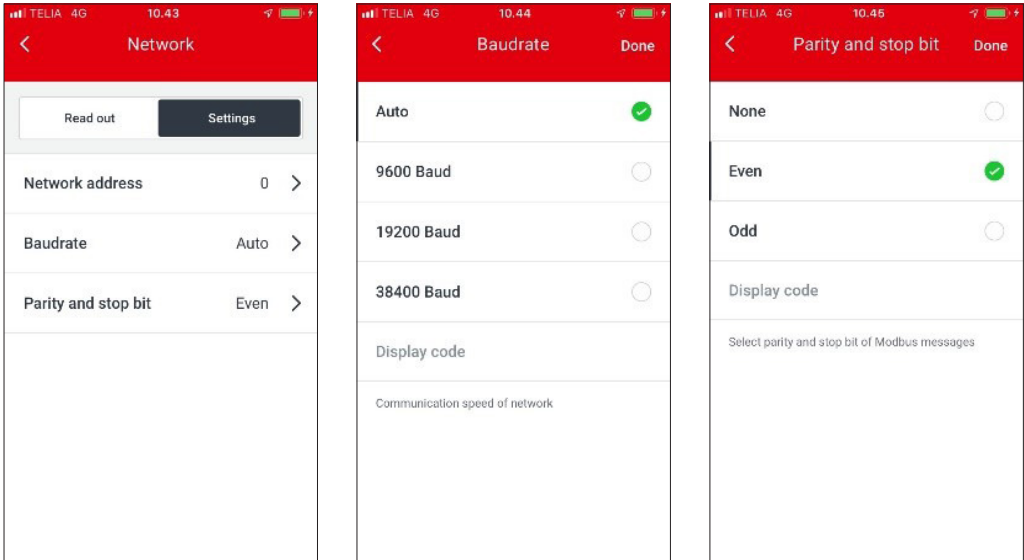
TELIA 4G 10.43

Network

Read out

Settings

Network address 0

Baudrate Auto

Parity and stop bit Even

TELIA 4G 10.44

Baudrate

Done

Auto

9600 Baud

19200 Baud

38400 Baud

Display code

Communication speed of network

TELIA 4G 10.46

Parity and stop bit

Done

None

Even

Odd

Display code

Select parity and stop bit of Modbus messages